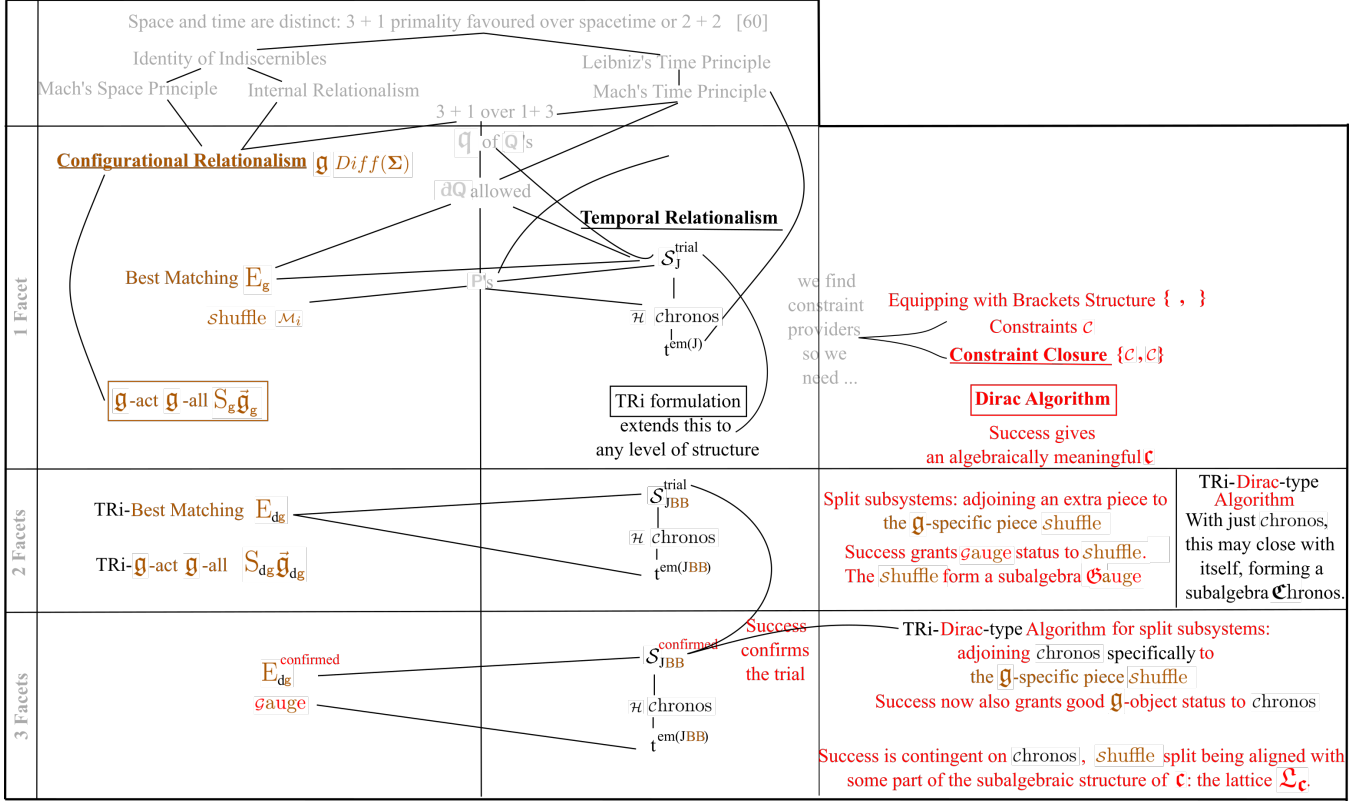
Space and time are distinct: 3 + 1 primality favoured over spacetime or 2 + 2 [60]

Identity of Indiscernibles

Leibniz's Time Principle

Mach's Space Principle

Internal Relationalism

Mach's Time Principle

3 + 1 over 1+ 3

$\mathfrak{q}$ of $\mathfrak{Q}$'s

Configurational Relationalism $\mathfrak{g}$ $Diff(\mathbf{\Sigma})$

$\partial\mathfrak{Q}$ allowed

Temporal Relationalism

1 Facet

Best Matching $\mathsf{E}_\mathfrak{g}$

$\mathcal{S}_\mathrm{J}^\mathrm{trial}$

$\mathfrak{P}$'s

we find constraint providers so we need ...

Equipping with Brackets Structure { , }

$\mathcal{S}$huffle $\mathcal{M}_i$

$\mathcal{H}$ $\mathcal{C}$hronos

Constraints $\mathcal{C}$

$\mathrm{t}^{\mathrm{em(J)}}$

Constraint Closure $\{\mathcal{C},\mathcal{C}\}$

Dirac Algorithm

$\mathfrak{g}$-act $\mathfrak{g}$-all $\mathsf{S}_\mathfrak{g}\vec{\mathfrak{g}}_\mathfrak{g}$

TRi formulation extends this to any level of structure

Success gives an algebraically meaningful $\mathfrak{c}$

2 Facets

TRi-Best Matching $\mathsf{E}_{\mathrm{d}\mathfrak{g}}$

$\mathcal{S}_{\mathrm{JBB}}^{\mathrm{trial}}$

Split subsystems: adjoining an extra piece to the $\mathfrak{g}$-specific piece $\mathcal{S}$huffle

TRi-Dirac-type Algorithm
With just $\mathcal{C}$hronos, this may close with itself, forming a subalgebra $\mathfrak{C}$hronos.

$\mathcal{H}$ $\mathcal{C}$hronos

Success grants $\mathcal{G}$auge status to $\mathcal{S}$huffle.

TRi-$\mathfrak{g}$-act $\mathfrak{g}$-all $\mathsf{S}_{\mathrm{d}\mathfrak{g}}\vec{\mathfrak{g}}_{\mathrm{d}\mathfrak{g}}$

$\mathrm{t}^{\mathrm{em(JBB)}}$

The $\mathcal{S}$huffle form a subalgebra $\mathfrak{G}$auge

3 Facets

Success confirms the trial

$\mathcal{S}_{\mathrm{JBB}}^{\mathrm{confirmed}}$

TRi-Dirac-type Algorithm for split subsystems: adjoining $\mathcal{C}$hronos specifically to the $\mathfrak{g}$-specific piece $\mathcal{S}$huffle

$\mathsf{E}_{\mathrm{d}\mathfrak{g}}^{\mathrm{confirmed}}$

$\mathcal{G}$auge

$\mathcal{H}$ $\mathcal{C}$hronos

Success now also grants good $\mathfrak{g}$-object status to $\mathcal{C}$hronos

$\mathrm{t}^{\mathrm{em(JBB)}}$

Success is contingent on $\mathcal{C}$hronos, $\mathcal{S}$huffle split being aligned with some part of the subalgebraic structure of $\mathfrak{c}$: the lattice $\mathfrak{L}_\mathfrak{c}$.